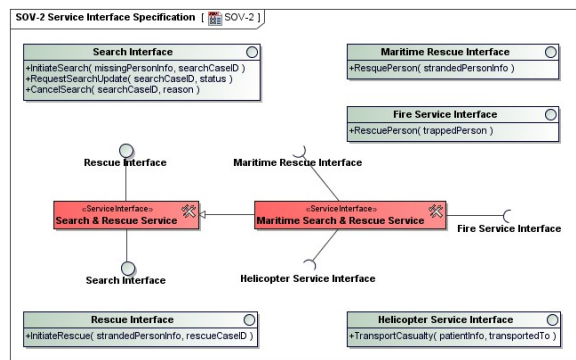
SOV-2 Service Interface Specification [ SOV-2 ]

Search Interface
+InitiateSearch( missingPersonInfo, searchCaseID )
+RequestSearchUpdate( searchCaseID, status )
+CancelSearch( searchCaseID, reason )

Maritime Rescue Interface
+ResquePerson( strandedPersonInfo )

Fire Service Interface
+RescuePerson( trappedPerson )

Rescue Interface

Maritime Rescue Interface

«ServiceInterface»
Search & Rescue Service

«ServiceInterface»
Maritime Search & Rescue Service

Fire Service Interface

Search Interface

Helicopter Service Interface

Rescue Interface
+InitiateRescue( strandedPersonInfo, rescueCaseID )

Helicopter Service Interface
+TransportCasualty( patientInfo, transportedTo )